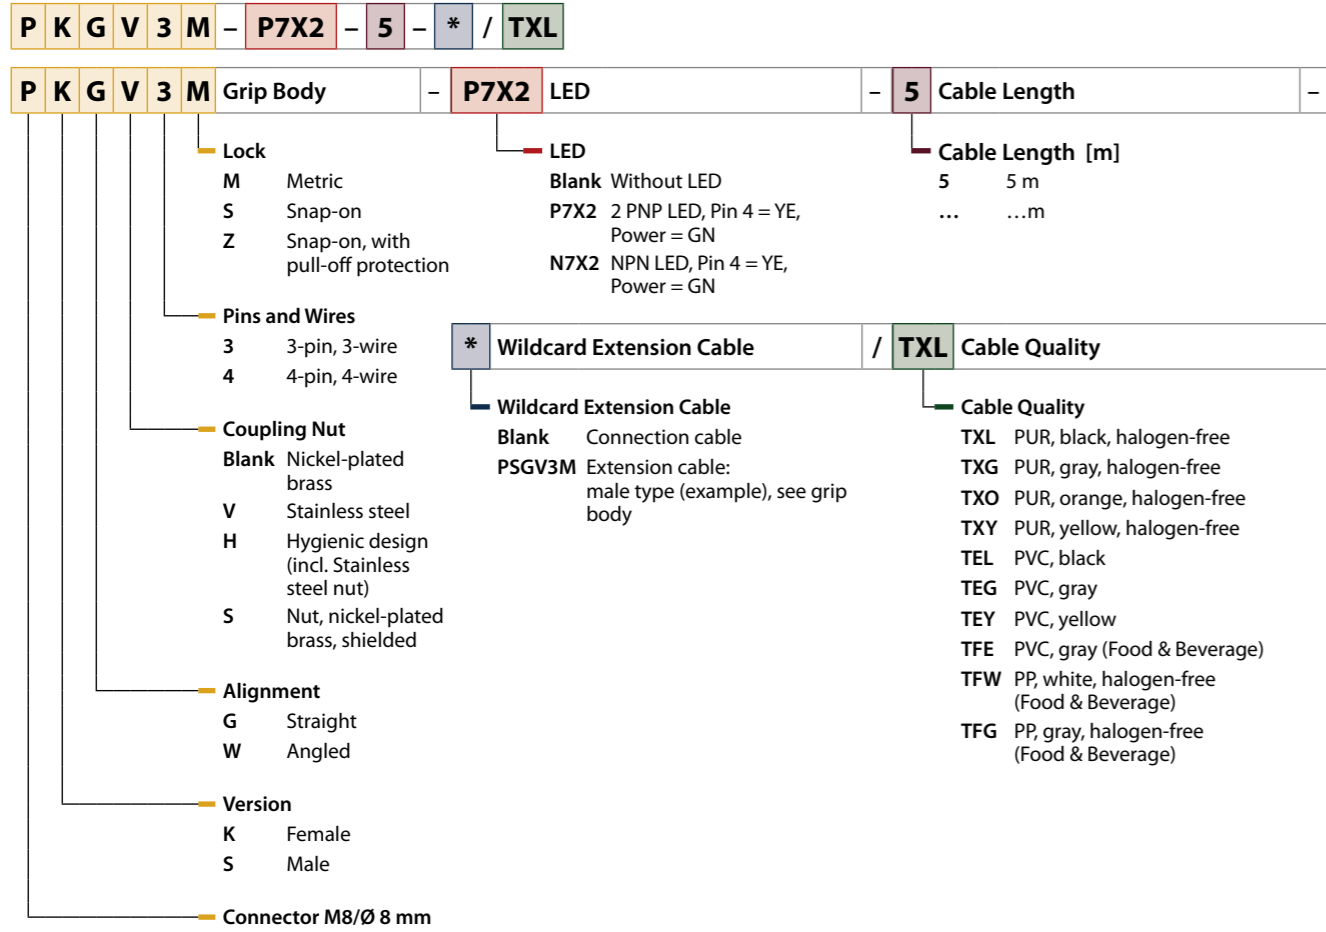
P K G V 3 M – P7X2 – 5 – * / TXL

P K G V 3 M Grip Body – P7X2 LED – 5 Cable Length –

Lock
M Metric
S Snap-on
Z Snap-on, with pull-off protection

Pins and Wires
3 3-pin, 3-wire
4 4-pin, 4-wire

Coupling Nut
Blank Nickel-plated brass
V Stainless steel
H Hygienic design (incl. Stainless steel nut)
S Nut, nickel-plated brass, shielded

Alignment
G Straight
W Angled

Version
K Female
S Male

Connector M8/Ø 8 mm

LED
Blank Without LED
P7X2 2 PNP LED, Pin 4 = YE, Power = GN
N7X2 NPN LED, Pin 4 = YE, Power = GN

Cable Length [m]
5 5 m
… …m

* Wildcard Extension Cable / TXL Cable Quality

Wildcard Extension Cable
Blank Connection cable
PSGV3M Extension cable: male type (example), see grip body

Cable Quality
TXL PUR, black, halogen-free
TXG PUR, gray, halogen-free
TXO PUR, orange, halogen-free
TXY PUR, yellow, halogen-free
TEL PVC, black
TEG PVC, gray
TEY PVC, yellow
TFE PVC, gray (Food & Beverage)
TFW PP, white, halogen-free (Food & Beverage)
TFG PP, gray, halogen-free (Food & Beverage)